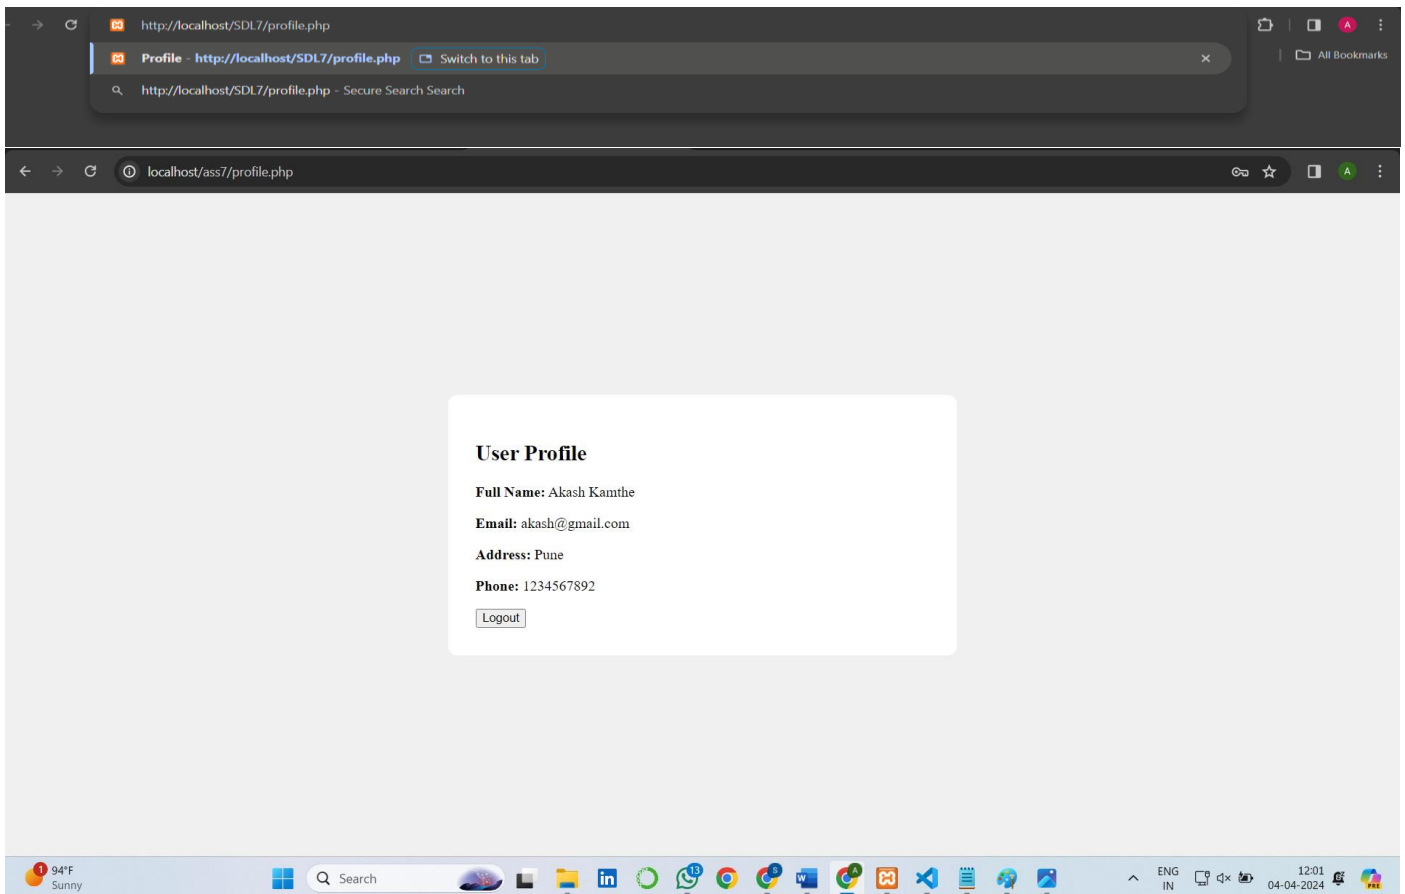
http://localhost/SDL7/profile.php

A

Profile - http://localhost/SDL7/profile.php Switch to this tab

All Bookmarks

http://localhost/SDL7/profile.php - Secure Search Search

localhost/ass7/profile.php

A

User Profile

**Full Name:** Akash Kamthe

**Email:** akash@gmail.com

**Address:** Pune

**Phone:** 1234567892

Logout

1 94°F Sunny

Search

13

ENG IN

12:01 04-04-2024